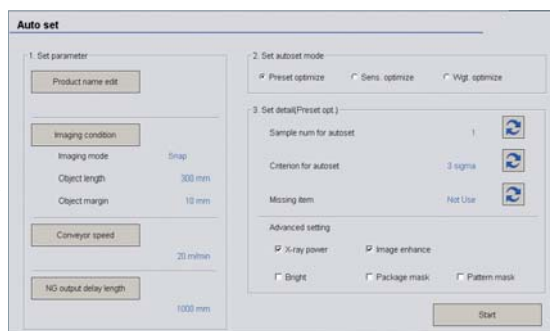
Auto set

1. Set parameter

Product name edit

Imaging condition

Imaging mode Snap

Object length 300 mm

Object margin 10 mm

Conveyor speed

20 m/min

NG output delay length

1000 mm

2. Set autoset mode

Preset optimize

Sens. optimize

Wgt. optimize

3. Set detail(Preset opt.)

Sample num for autoset 1

Criterion for autoset 3 sigma

Missing item Not Use

Advanced setting

X-ray power

Image enhance

Bright

Package mask

Pattern mask

Start